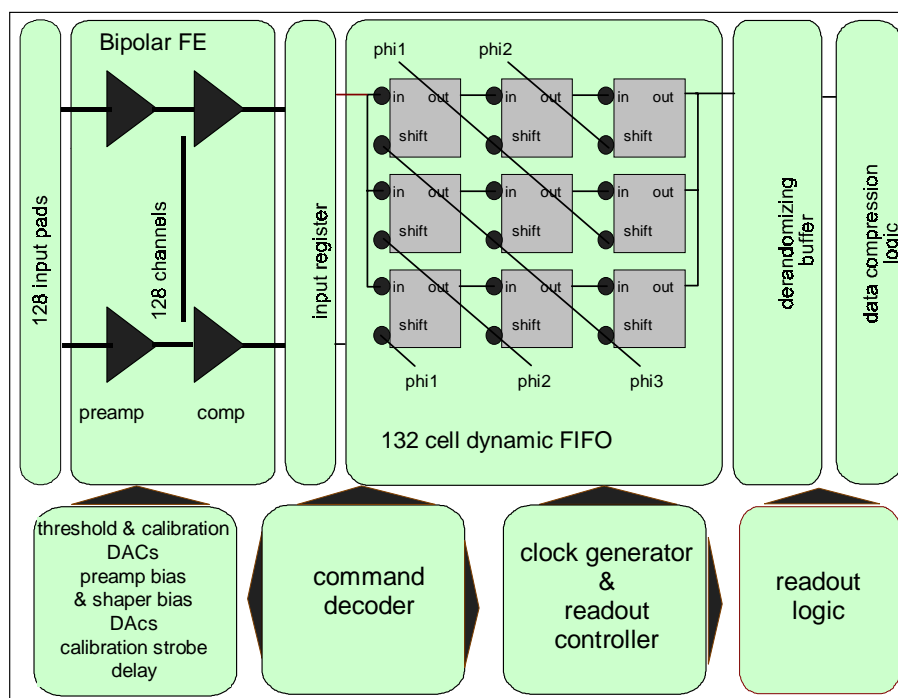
128 input pads

Bipolar FE

128 channels

preamp

comp

input register

phi1

phi2

in

out

shift

in

out

shift

in

out

shift

in

out

shift

in

out

shift

in

out

shift

in

out

shift

in

out

shift

in

out

shift

phi1

phi2

phi3

132 cell dynamic FIFO

derandomizing buffer

data compression logic

threshold & calibration DACs preamp bias & shaper bias DACs calibration strobe delay

command decoder

clock generator & readout controller

readout logic